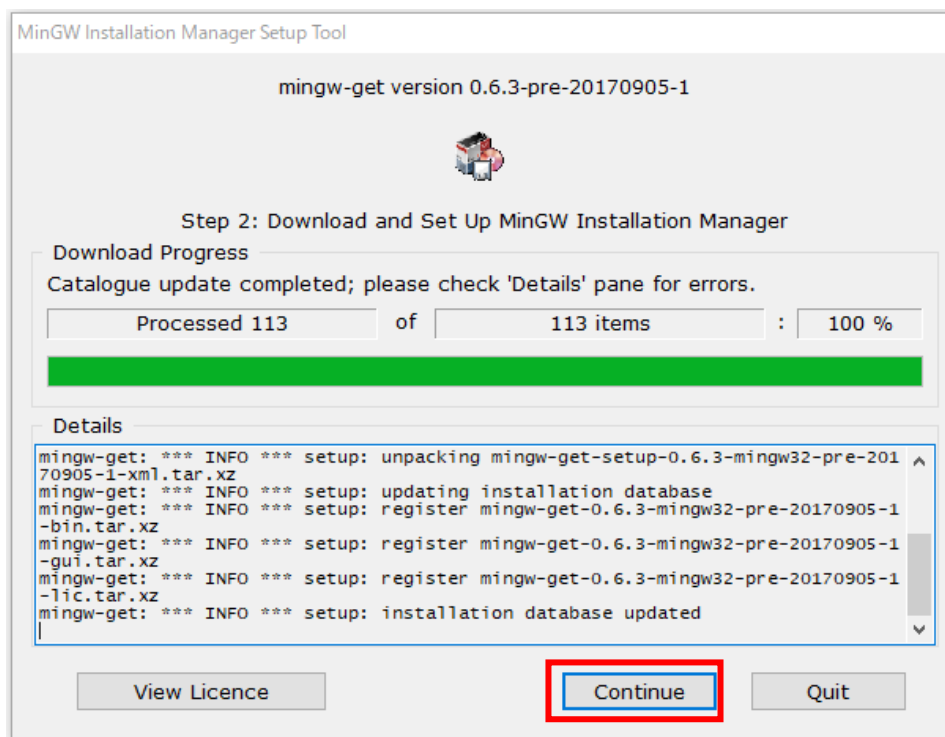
MinGW Installation Manager Setup Tool

mingw-get version 0.6.3-pre-20170905-1

Step 2: Download and Set Up MinGW Installation Manager

Download Progress

Catalogue update completed; please check 'Details' pane for errors.

Processed 113 of 113 items : 100 %

Details

mingw-get: *** INFO *** setup: unpacking mingw-get-setup-0.6.3-mingw32-pre-20170905-1-xml.tar.xz
mingw-get: *** INFO *** setup: updating installation database
mingw-get: *** INFO *** setup: register mingw-get-0.6.3-mingw32-pre-20170905-1-bin.tar.xz
mingw-get: *** INFO *** setup: register mingw-get-0.6.3-mingw32-pre-20170905-1-gui.tar.xz
mingw-get: *** INFO *** setup: register mingw-get-0.6.3-mingw32-pre-20170905-1-lic.tar.xz
mingw-get: *** INFO *** setup: installation database updated

View Licence

Continue

Quit